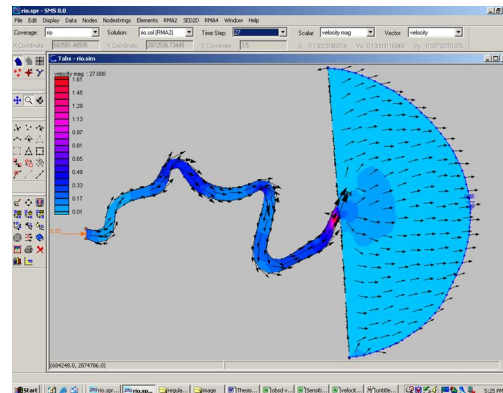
rio.spr - SMS 8.0

File Edit Display Data Nodes Nodestrings Elements RMA2 SED2D RMA4 Window Help

Coverage: rio Solution: rio.sol (RMA2) Time Step: 27 Scalar: velocity mag Vector: velocity

X Coordinate: 683861.48935 Y Coordinate: 2872506.73445 Z Coordinate: 2.5 S: 0.13723748213 Vx: 0.13331116465 Vy: -0.0373275137

Tobs - rio.sim

velocity mag : 27.000
1.61
1.45
1.29
1.13
0.97
0.81
0.65
0.49
0.33
0.17
0.01

(684248.0, 2874706.0)

Start rio.spr... rio.sp... [regula... image Thesis... tobsd v... Sensiti... velocit... [untitle... 5:25 PM